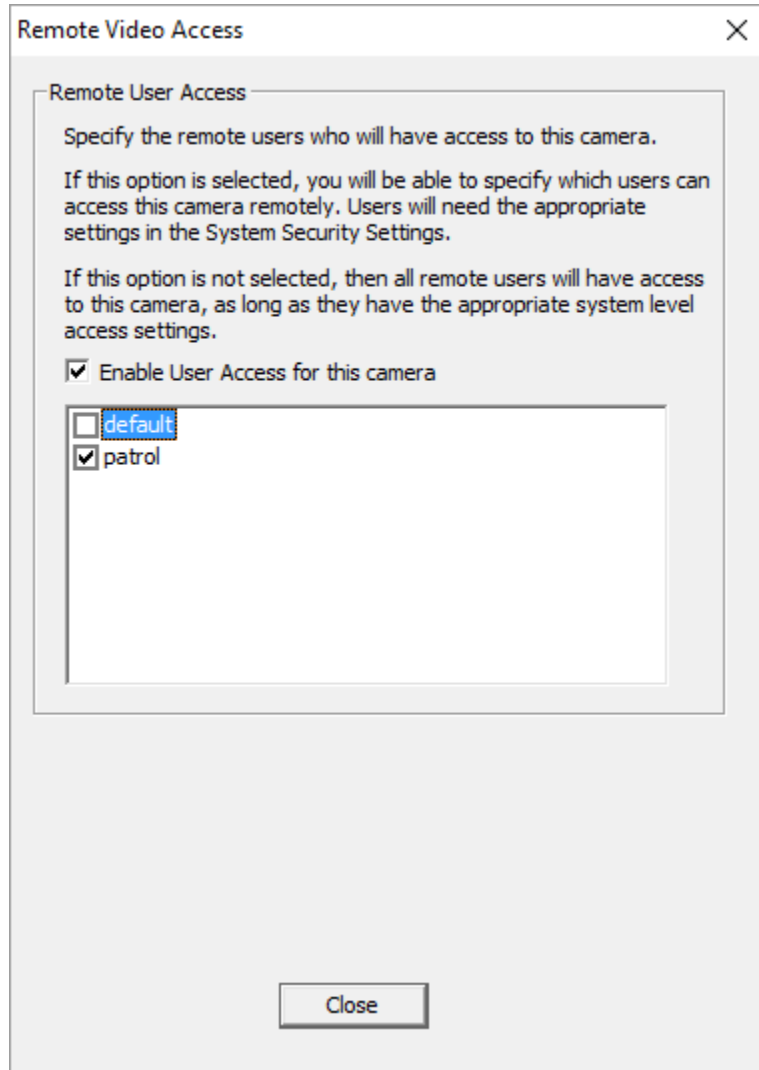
Remote Video Access

X

Remote User Access

Specify the remote users who will have access to this camera.

If this option is selected, you will be able to specify which users can access this camera remotely. Users will need the appropriate settings in the System Security Settings.

If this option is not selected, then all remote users will have access to this camera, as long as they have the appropriate system level access settings.

☑ Enable User Access for this camera

☐ default
☑ patrol

Close